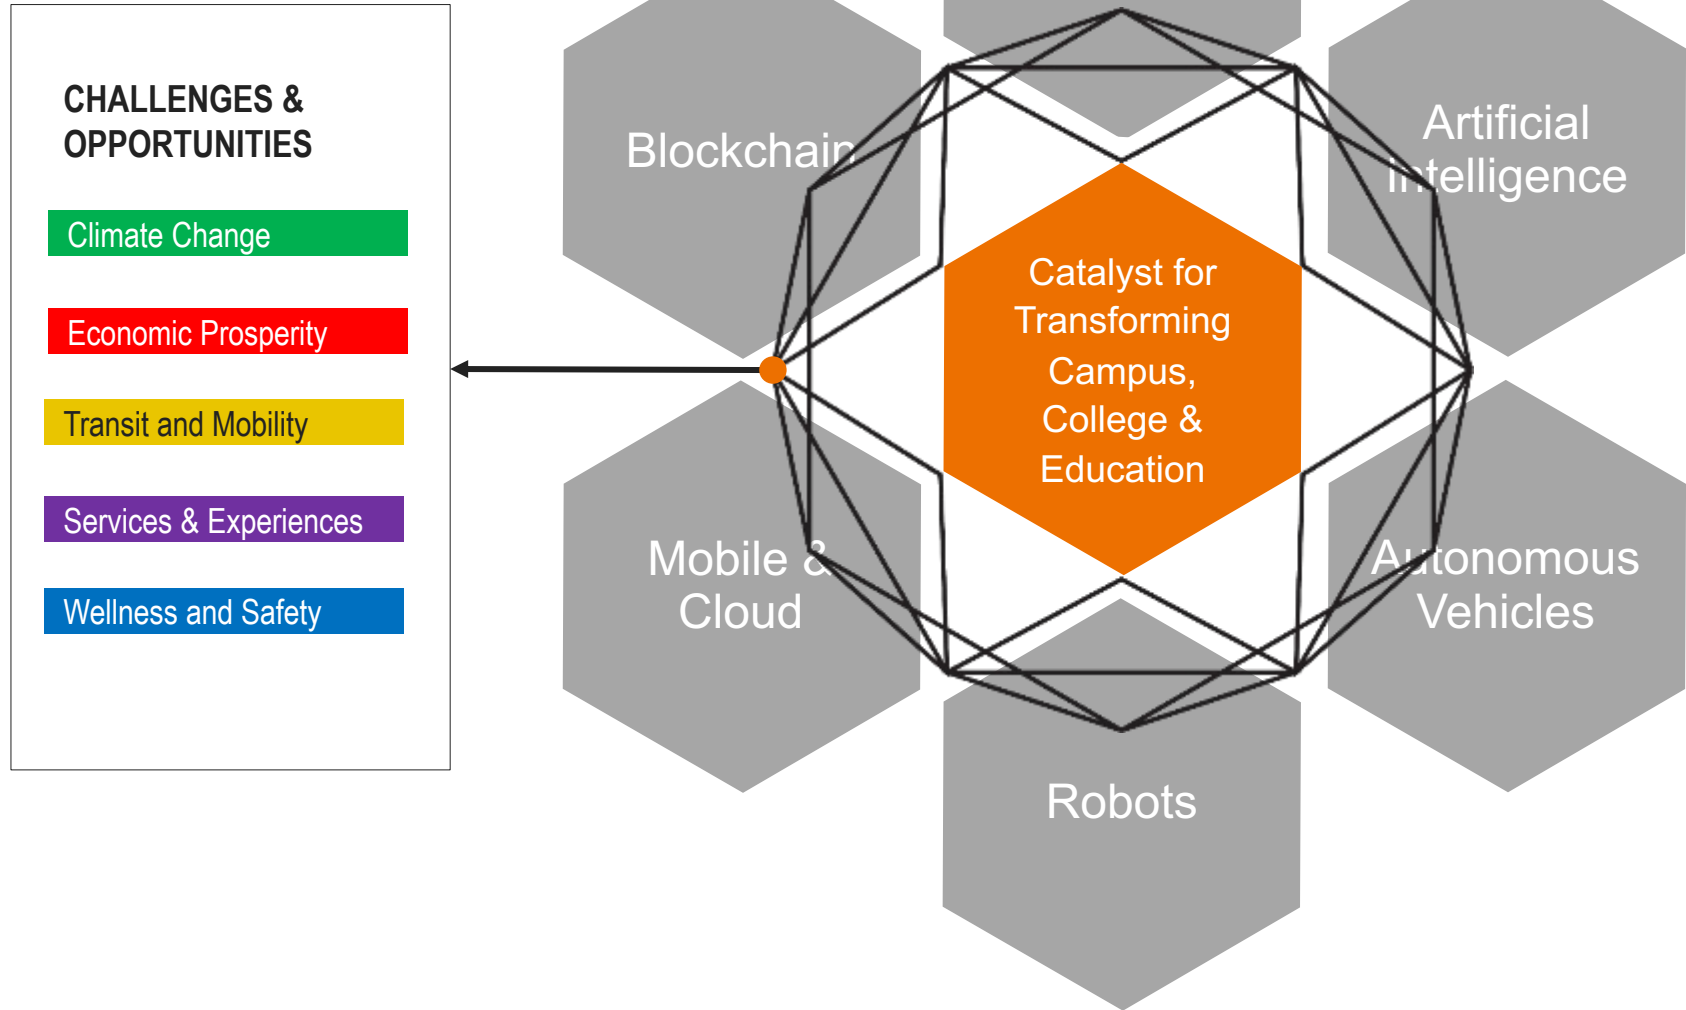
CHALLENGES & OPPORTUNITIES

Climate Change

Economic Prosperity

Transit and Mobility

Services & Experiences

Wellness and Safety

Blockchain

Artificial Intelligence

Catalyst for Transforming Campus, College & Education

Mobile & Cloud

Autonomous Vehicles

Robots